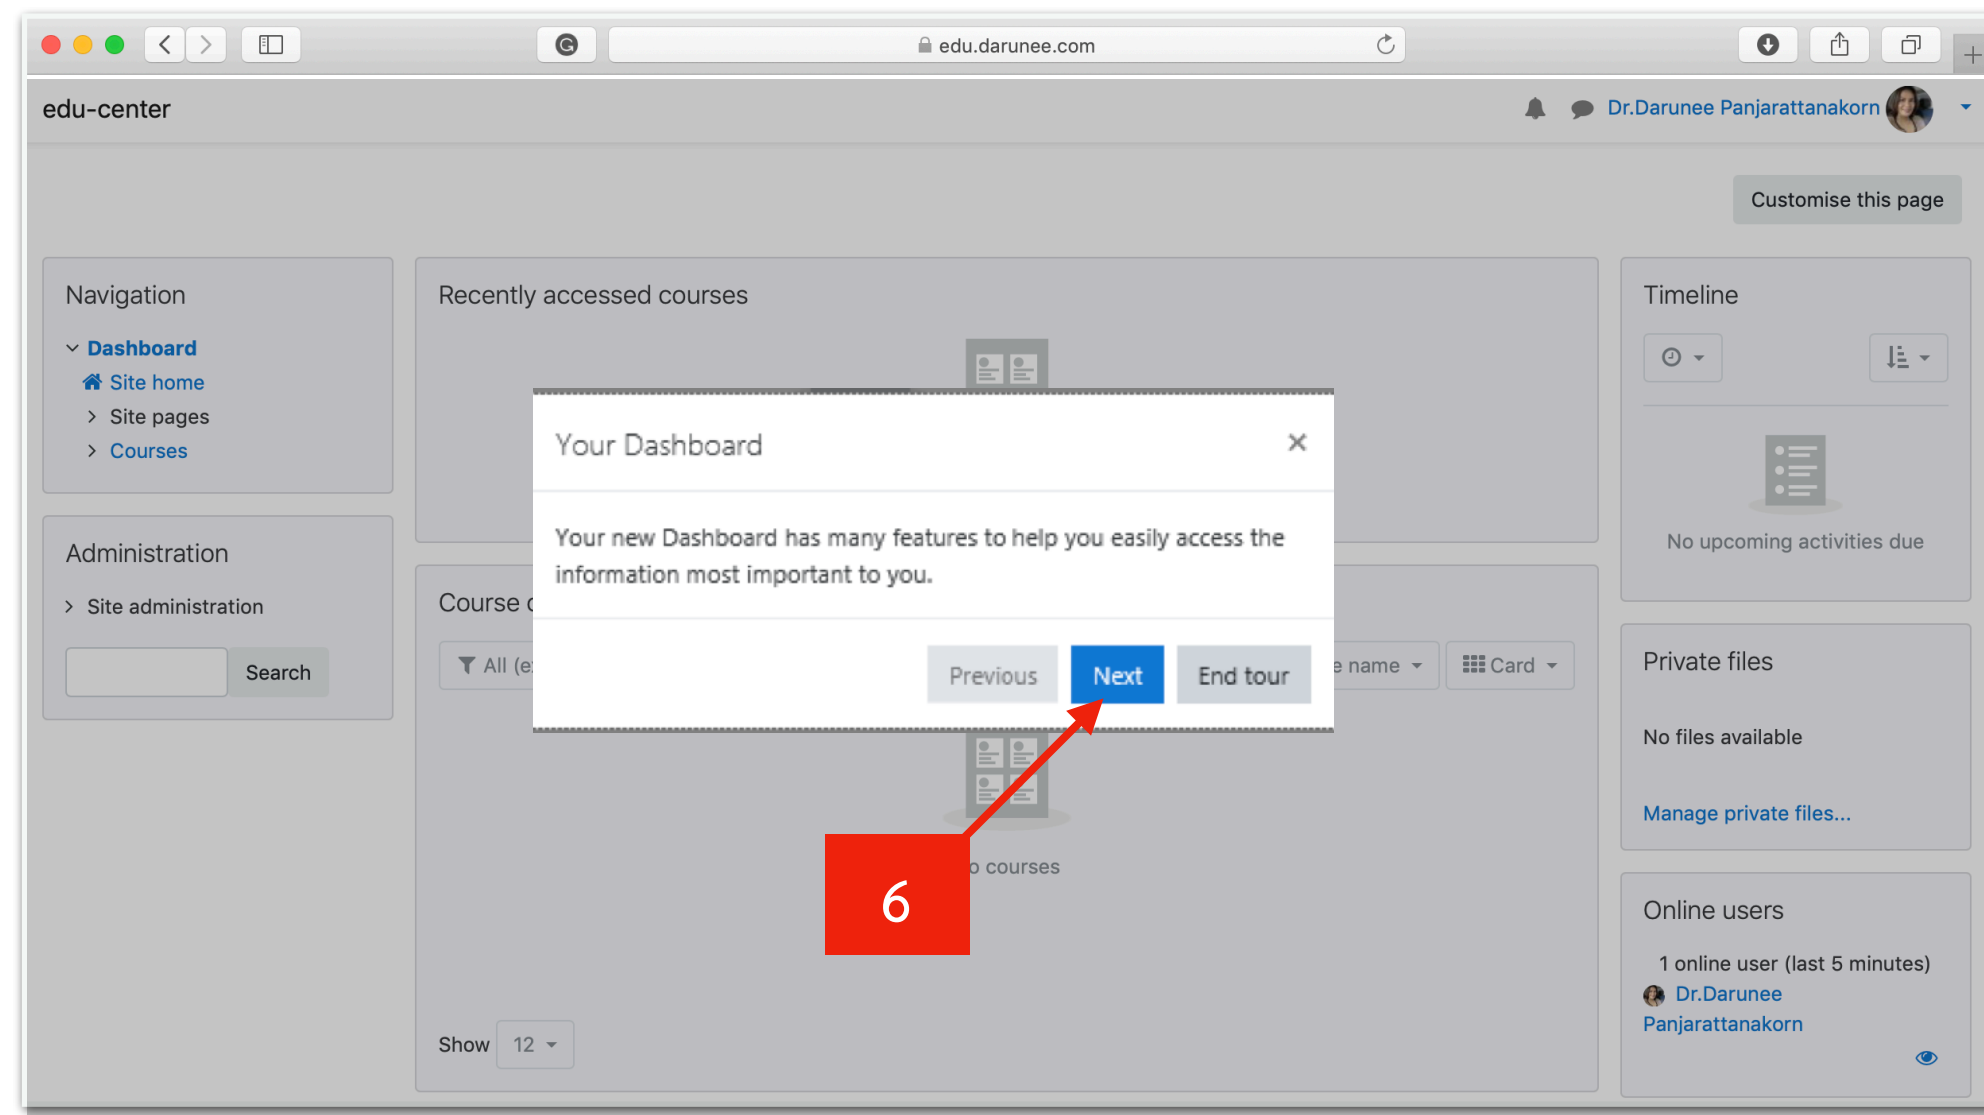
edu.darunee.com

edu-center

Dr.Darunee Panjarattanakorn

Customise this page

Navigation

Dashboard
Site home
Site pages
Courses

Administration

Site administration

Search

Recently accessed courses

Course o

All (e

e name

Card

o courses

Show 12

Your Dashboard

Your new Dashboard has many features to help you easily access the information most important to you.

Previous Next End tour

6

Timeline

No upcoming activities due

Private files

No files available

Manage private files...

Online users

1 online user (last 5 minutes)
Dr.Darunee Panjarattanakorn